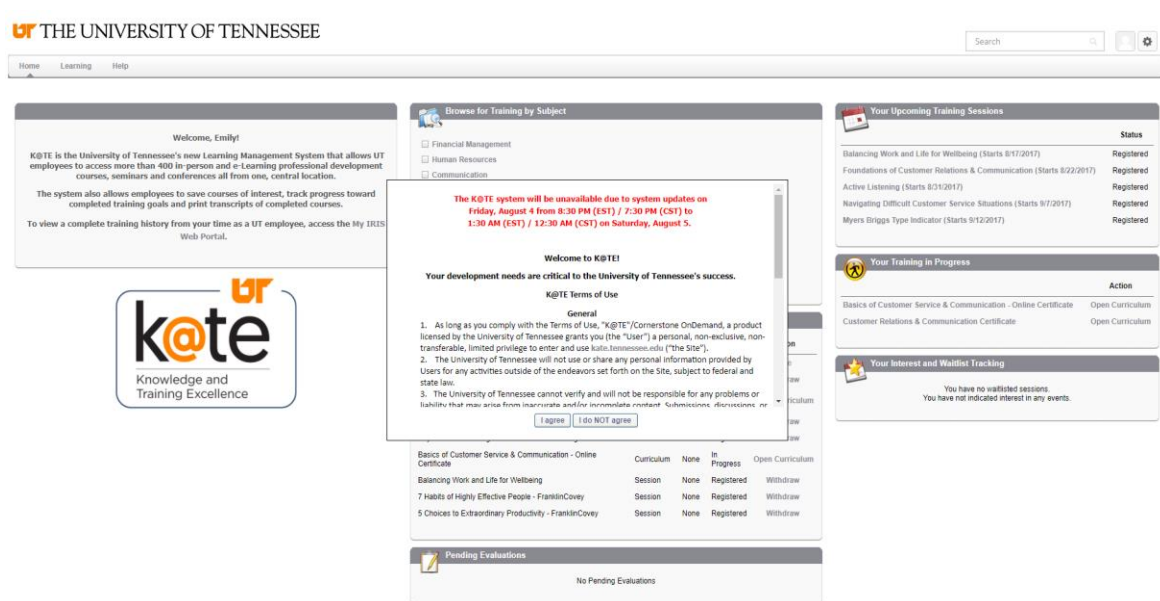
UT THE UNIVERSITY OF TENNESSEE

Search

Home Learning Help

Welcome, Emily!

K@TE is the University of Tennessee's new Learning Management System that allows UT employees to access more than 400 in-person and e-Learning professional development courses, seminars and conferences all from one, central location.

The system also allows employees to save courses of interest, track progress toward completed training goals and print transcripts of completed courses.

To view a complete training history from your time as a UT employee, access the My IRIS Web Portal.

UT k@te Knowledge and Training Excellence

Browse for Training by Subject

Financial Management
Human Resources
Communication

The K@TE system will be unavailable due to system updates on Friday, August 4 from 8:30 PM (EST) / 7:30 PM (CST) to 1:30 AM (EST) / 12:30 AM (CST) on Saturday, August 5.

Welcome to K@TE!

Your development needs are critical to the University of Tennessee's success.

K@TE Terms of Use

General

1. As long as you comply with the Terms of Use, "K@TE"/Cornerstone OnDemand, a product licensed by the University of Tennessee grants you (the "User") a personal, non-exclusive, non-transferable, limited privilege to enter and use kate.tennessee.edu ("the Site").

2. The University of Tennessee will not use or share any personal information provided by Users for any activities outside of the endeavors set forth on the Site, subject to federal and state law.

3. The University of Tennessee cannot verify and will not be responsible for any problems or liability that may arise from inaccurate and/or incomplete content. Submissions, discussions, or

I agree I do NOT agree

| | | | | |
|---|---|---|---|---|
| Basics of Customer Service & Communication - Online Certificate | Curriculum | None | In Progress | Open Curriculum |
| Balancing Work and Life for Wellbeing | Session | None | Registered | Withdraw |
| 7 Habits of Highly Effective People - FranklinCovey | Session | None | Registered | Withdraw |
| 5 Choices to Extraordinary Productivity - FranklinCovey | Session | None | Registered | Withdraw |

Pending Evaluations

No Pending Evaluations

Your Upcoming Training Sessions

| | Status |
|---|---|
| Balancing Work and Life for Wellbeing (Starts 8/17/2017) | Registered |
| Foundations of Customer Relations & Communication (Starts 8/22/2017) | Registered |
| Active Listening (Starts 8/31/2017) | Registered |
| Navigating Difficult Customer Service Situations (Starts 9/7/2017) | Registered |
| Myers Briggs Type Indicator (Starts 9/12/2017) | Registered |

Your Training in Progress

| | Action |
|---|---|
| Basics of Customer Service & Communication - Online Certificate | Open Curriculum |
| Customer Relations & Communication Certificate | Open Curriculum |

Your Interest and Waitlist Tracking

You have no waitlisted sessions.
You have not indicated interest in any events.